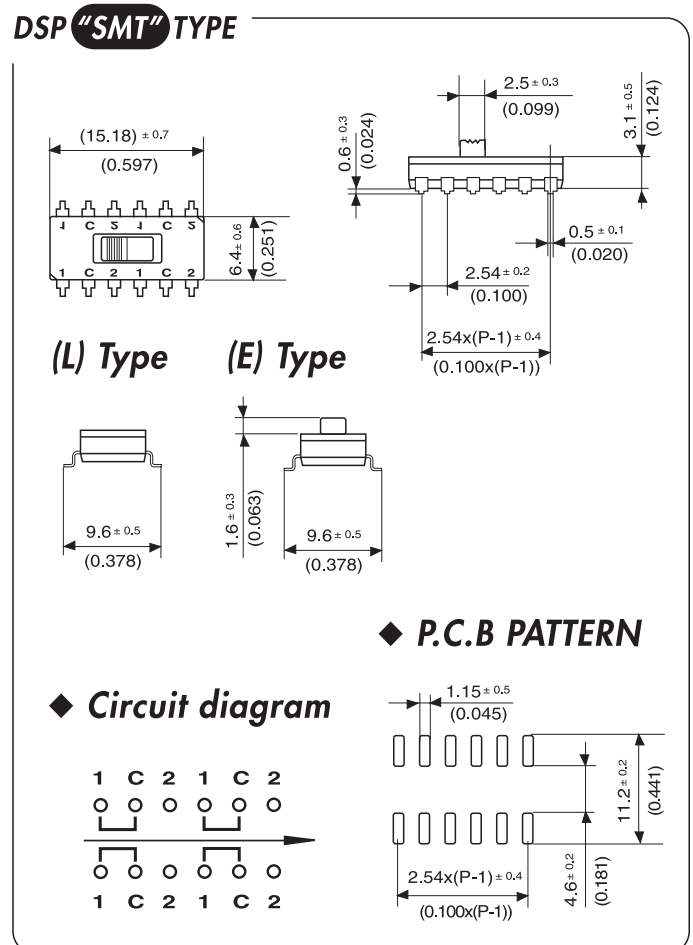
DSP "SMT" TYPE

(15.18) $\pm 0.7$
(0.597)

1 C 2 1 C 2
1 C 2 1 C 2

6.4 $\pm 0.6$
(0.251)

2.5 $\pm 0.3$
(0.099)

3.1 $\pm 0.5$
(0.124)

0.6 $\pm 0.3$
(0.024)

0.5 $\pm 0.1$
(0.020)

2.54 $\pm 0.2$
(0.100)

2.54x(P-1) $\pm 0.4$
(0.100x(P-1))

(L) Type

(E) Type

9.6 $\pm 0.5$
(0.378)

1.6 $\pm 0.3$
(0.063)

9.6 $\pm 0.5$
(0.378)

◆ P.C.B PATTERN

◆ Circuit diagram

1 C 2 1 C 2
1 C 2 1 C 2

1.15 $\pm 0.5$
(0.045)

11.2 $\pm 0.2$
(0.441)

4.6 $\pm 0.2$
(0.181)

2.54x(P-1) $\pm 0.4$
(0.100x(P-1))